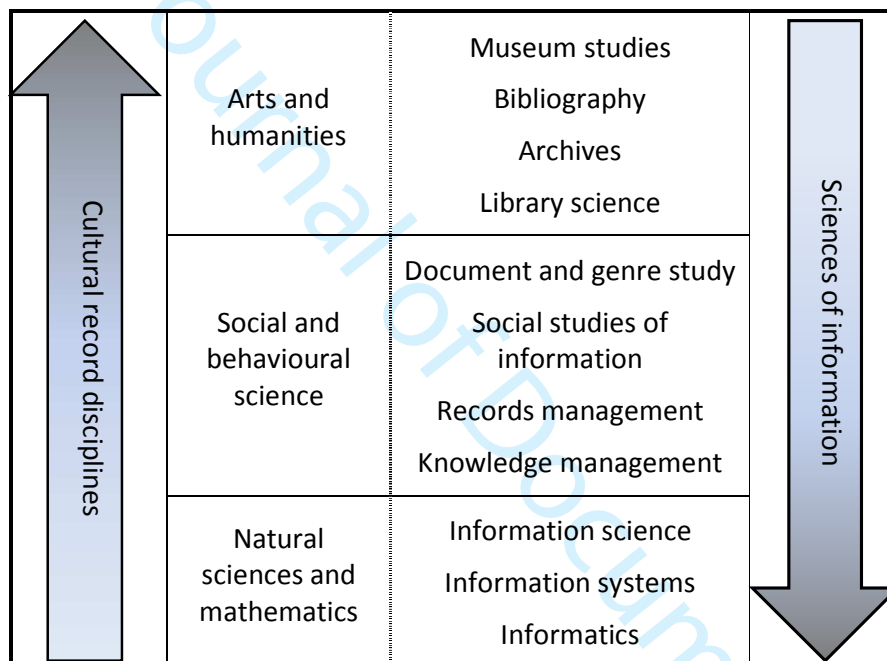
Cultural record disciplines

| | |
|---|---|
| Arts and humanities | Museum studies<br>Bibliography<br>Archives<br>Library science |
| Social and behavioural science | Document and genre study<br>Social studies of information<br>Records management<br>Knowledge management |
| Natural sciences and mathematics | Information science<br>Information systems<br>Informatics |

Sciences of information

Journal of Docum